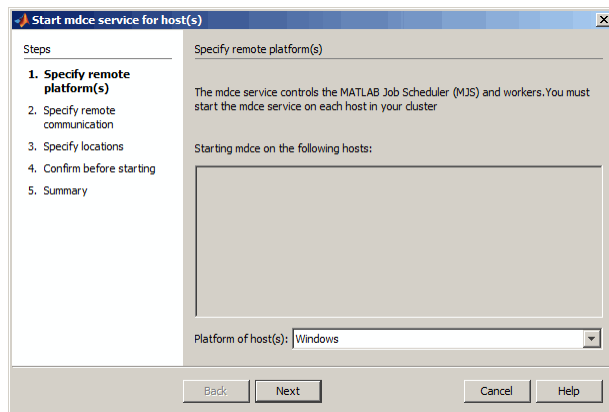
Start mdce service for host(s)

Steps

1. Specify remote platform(s)
2. Specify remote communication
3. Specify locations
4. Confirm before starting
5. Summary

Specify remote platform(s)

The mdce service controls the MATLAB Job Scheduler (MJS) and workers.You must start the mdce service on each host in your cluster

Starting mdce on the following hosts:

Platform of host(s): Windows

Back
Next
Cancel
Help